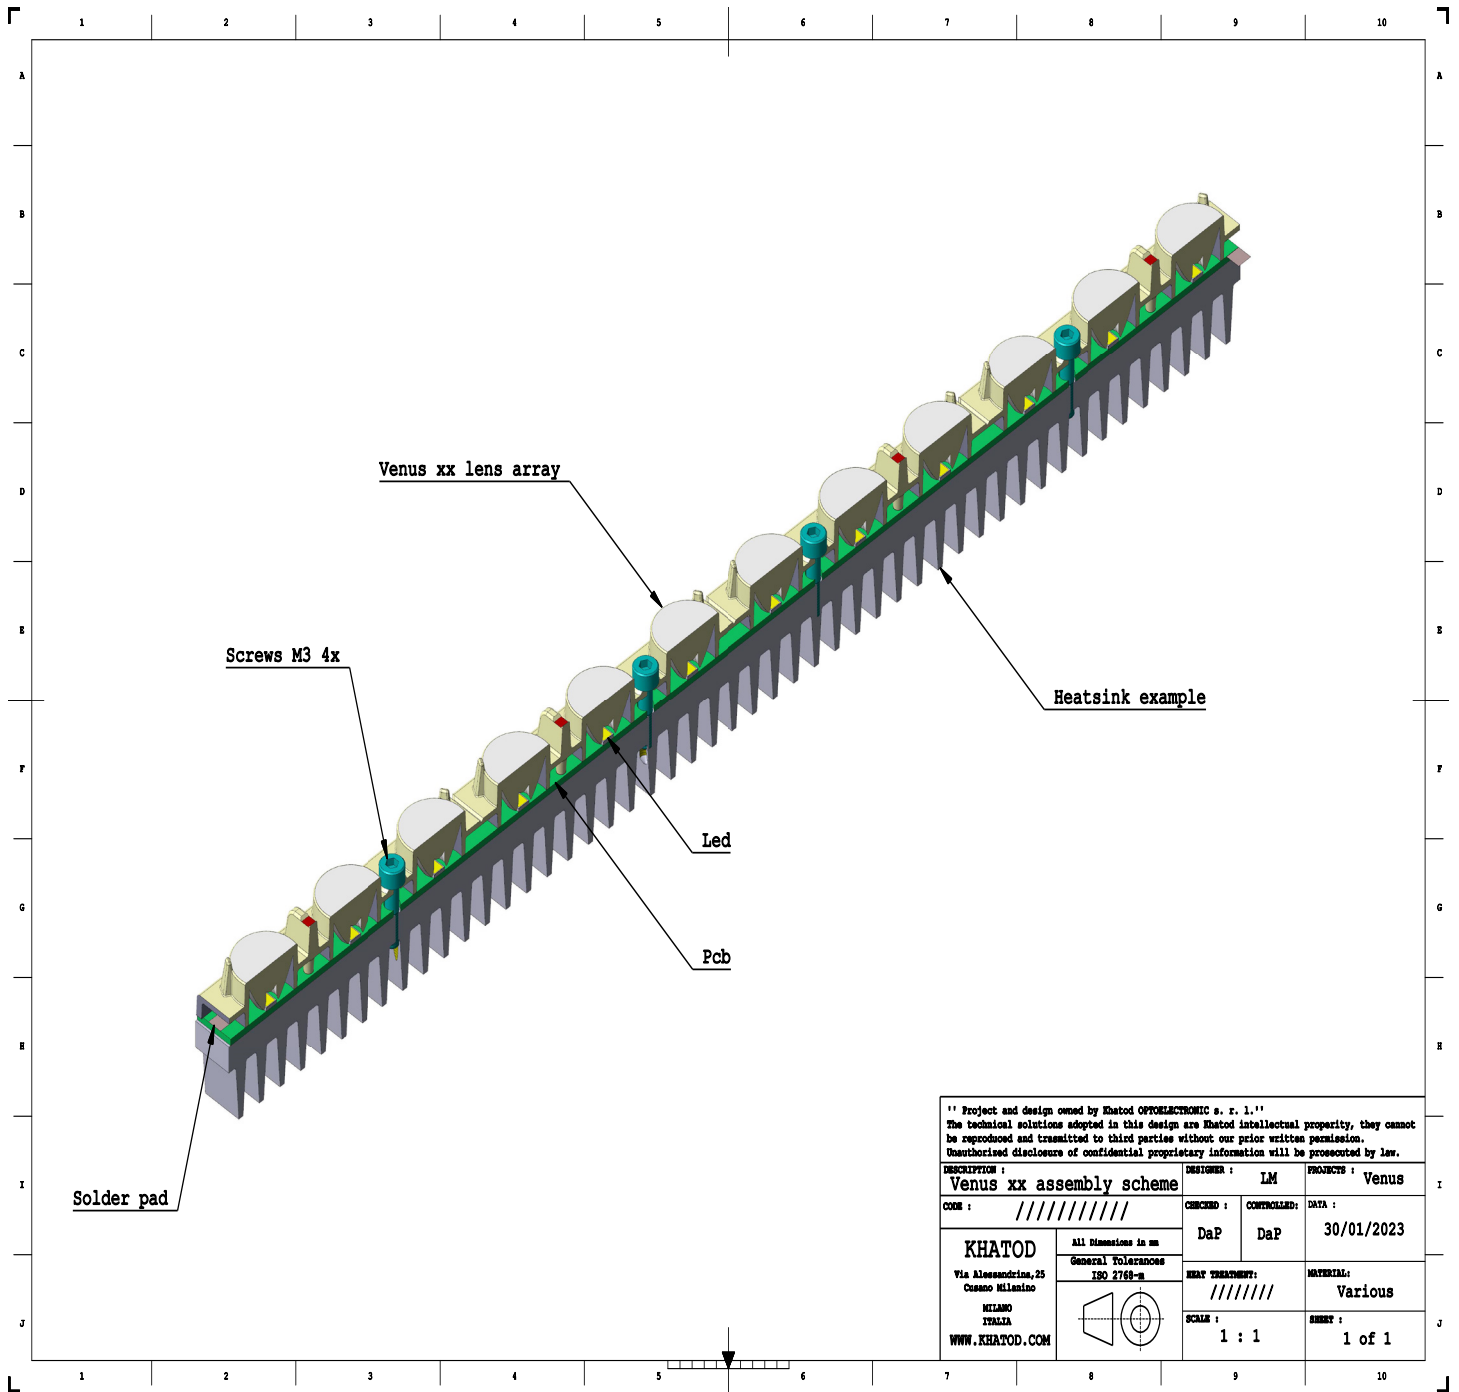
1 2 3 4 5 6 7 8 9 10

A B C D E F G H I J

Venus xx lens array

Screws M3 4x

Heatsink example

Led

Pcb

Solder pad

'' Project and design owned by Khatod OPTOELECTRONIC s. r. l.''
The technical solutions adopted in this design are Khatod intellectual property, they cannot be reproduced and trasmitted to third parties without our prior written permission.
Unauthorised disclosure of confidential proprietary information will be prosecuted by law.

| DESCRIPTION : Venus xx assembly scheme | DESIGNER : LM | PROJECTS : Venus |
|---|---|---|
| CODE : /////////// | CHECKED : DaP / CONTROLLED: DaP | DATA : 30/01/2023 |
| KHATOD Via Alessandrina,25 Cusano Milanino MILANO ITALIA WWW.KHATOD.COM / All Dimensions in mm / General Tolerances ISO 2768-m | HEAT TREATMENT: //////// | MATERIAL: Various |
| | SCALE : 1 : 1 | SHEET : 1 of 1 |

1 2 3 4 5 6 7 8 9 10